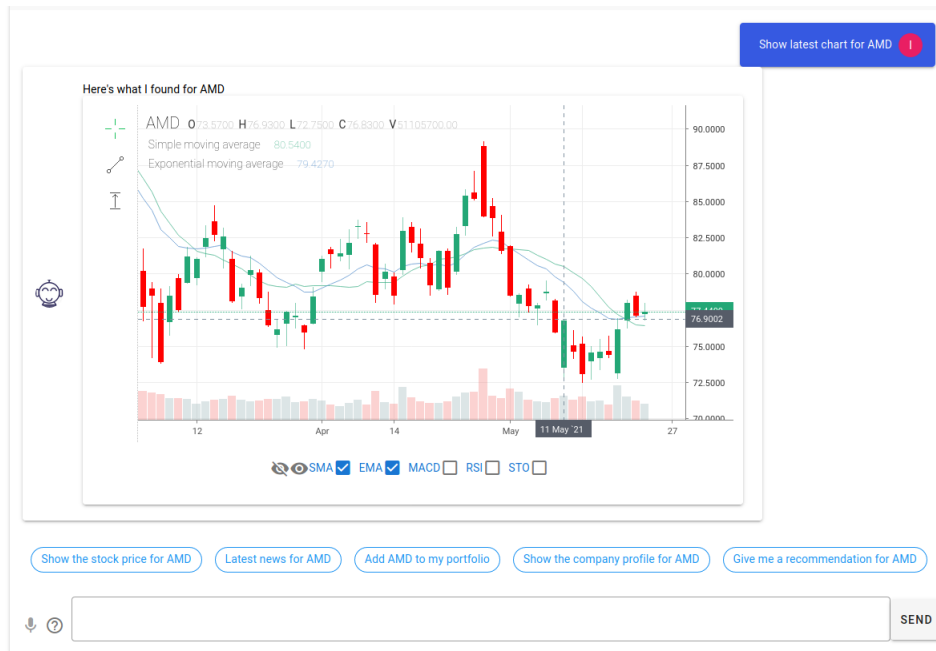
Show latest chart for AMD I

Here's what I found for AMD

AMD O73.5700 H76.9300 L72.7500 C76.8300 V51105700.00
Simple moving average 80.5400
Exponential moving average 79.4270

90.0000
87.5000
85.0000
82.5000
80.0000
77.4400
76.9002
75.0000
72.5000
70.0000

12 Apr 14 May 11 May '21 27

SMA EMA MACD RSI STO

Show the stock price for AMD
Latest news for AMD
Add AMD to my portfolio
Show the company profile for AMD
Give me a recommendation for AMD

SEND